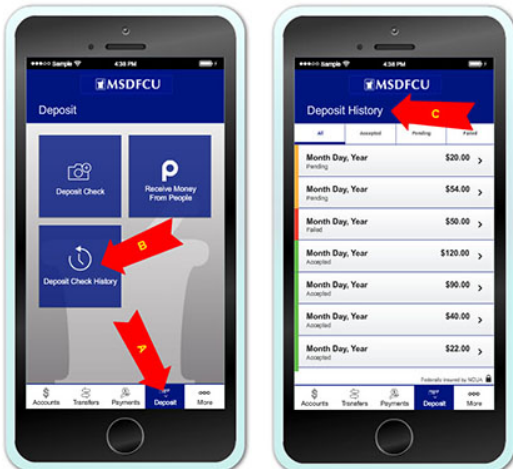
Sample 4:38 PM

MSDFCU

Deposit

Deposit Check

Receive Money From People

Deposit Check History

B

A

Accounts Transfers Payments Deposit More

Sample 4:38 PM

MSDFCU

Deposit History

C

All Accepted Pending Failed

Month Day, Year $20.00
Pending

Month Day, Year $54.00
Pending

Month Day, Year $50.00
Failed

Month Day, Year $120.00
Accepted

Month Day, Year $90.00
Accepted

Month Day, Year $40.00
Accepted

Month Day, Year $22.00
Accepted

Federally insured by NCUA

Accounts Transfers Payments Deposit More